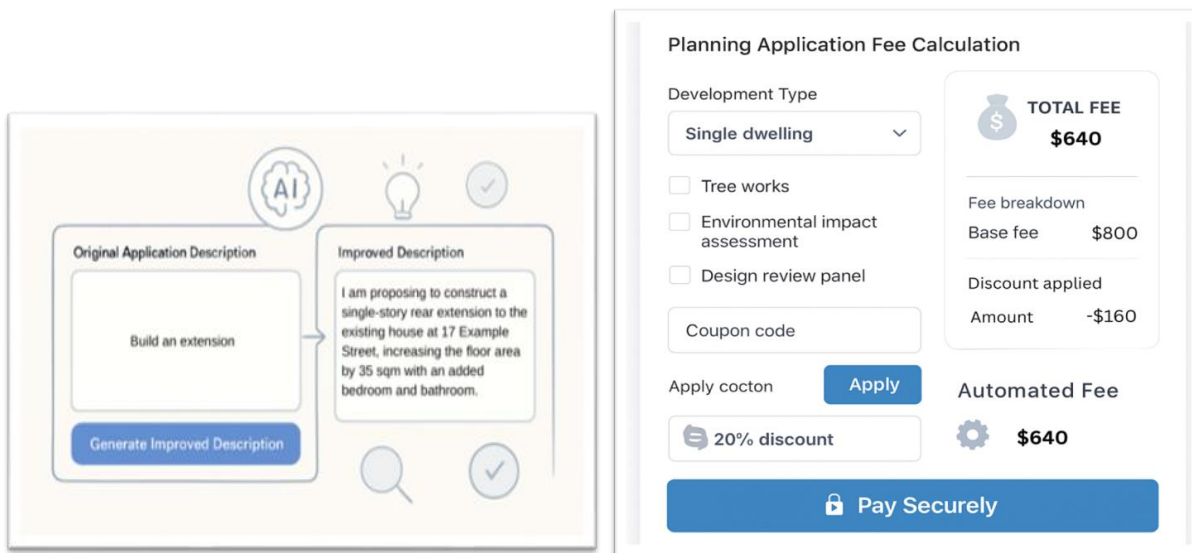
AI

Original Application Description

Build an extension

Generate Improved Description

Improved Description

I am proposing to construct a single-story rear extension to the existing house at 17 Example Street, increasing the floor area by 35 sqm with an added bedroom and bathroom.

Planning Application Fee Calculation

Development Type

Single dwelling

Tree works

Environmental impact assessment

Design review panel

Coupon code

Apply cocton

Apply

20% discount

TOTAL FEE

$640

Fee breakdown

Base fee $800

Discount applied

Amount -$160

Automated Fee

$640

Pay Securely